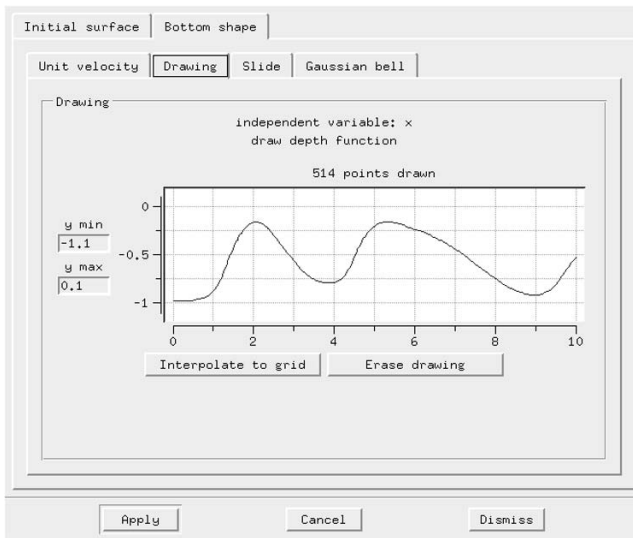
Initial surface | Bottom shape

Unit velocity | Drawing | Slide | Gaussian bell

Drawing

independent variable: x
draw depth function

514 points drawn

y min
-1.1
y max
0.1

0
-0.5
-1

0 2 4 6 8 10

Interpolate to grid
Erase drawing

Apply
Cancel
Dismiss